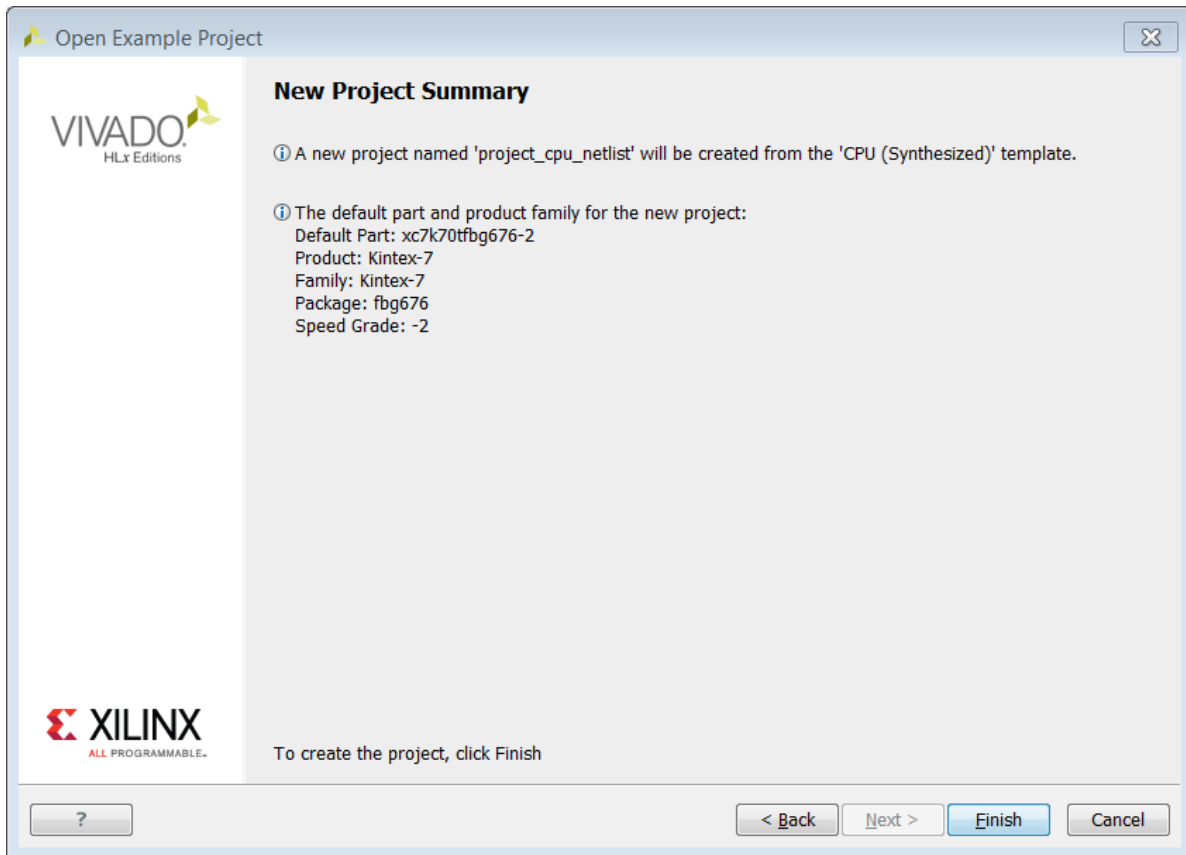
Open Example Project

VIVADO
HLx Editions

New Project Summary

ⓘ A new project named 'project_cpu_netlist' will be created from the 'CPU (Synthesized)' template.

ⓘ The default part and product family for the new project:
Default Part: xc7k70tfbg676-2
Product: Kintex-7
Family: Kintex-7
Package: fbg676
Speed Grade: -2

XILINX
ALL PROGRAMMABLE.

To create the project, click Finish

?

< Back

Next >

Finish

Cancel